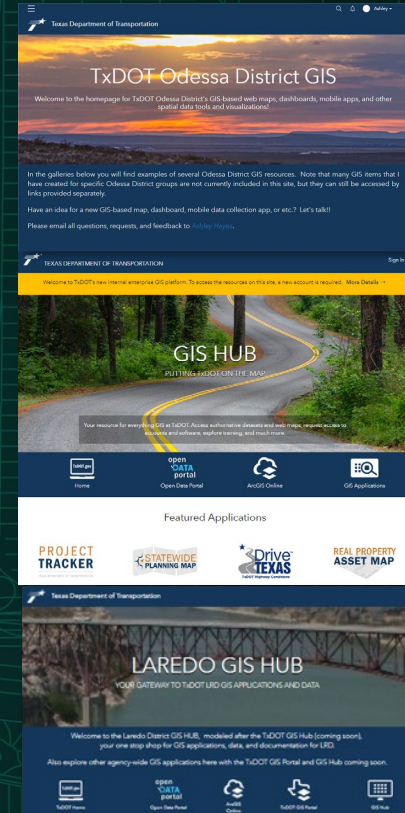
Texas Department of Transportation

Ashley

TxDOT Odessa District GIS

Welcome to the homepage for TxDOT Odessa District's GIS-based web maps, dashboards, mobile apps, and other spatial data tools and visualizations!

In the galleries below you will find examples of several Odessa District GIS resources. Note that many GIS items that I have created for specific Odessa District groups are not currently included in this site, but they can still be accessed by links provided separately.

Have an idea for a new GIS-based map, dashboard, mobile data collection app, or etc.? Let's talk!!

Please email all questions, requests, and feedback to Ashley Hayes.

TEXAS DEPARTMENT OF TRANSPORTATION

Sign In

Welcome to TxDOT's new internal enterprise GIS platform. To access the resources on this site, a new account is required. More Details →

GIS HUB

PUTTING TXDOT ON THE MAP

Your resource for everything GIS at TxDOT. Access authoritative datasets and web maps, request access to accounts and software, explore training, and much more.

TxDOT.gov

Home

open DATA portal

Open Data Portal

ArcGIS Online

GIS Applications

Featured Applications

PROJECT TRACKER

STATEWIDE PLANNING MAP

Drive TEXAS

TxDOT Highway Conditions

REAL PROPERTY ASSET MAP

Texas Department of Transportation

LAREDO GIS HUB

YOUR GATEWAY TO TxDOT LRD GIS APPLICATIONS AND DATA

Welcome to the Laredo District GIS HUB, modeled after the TxDOT GIS Hub (coming soon), your one stop shop for GIS applications, data, and documentation for LRD.

Also explore other agency-wide GIS applications here with the TxDOT GIS Portal and GIS Hub coming soon.

TxDOT.gov

TxDOT Home

open DATA portal

Open Data Portal

ArcGIS Online

TxDOT GIS Portal

GIS Hub